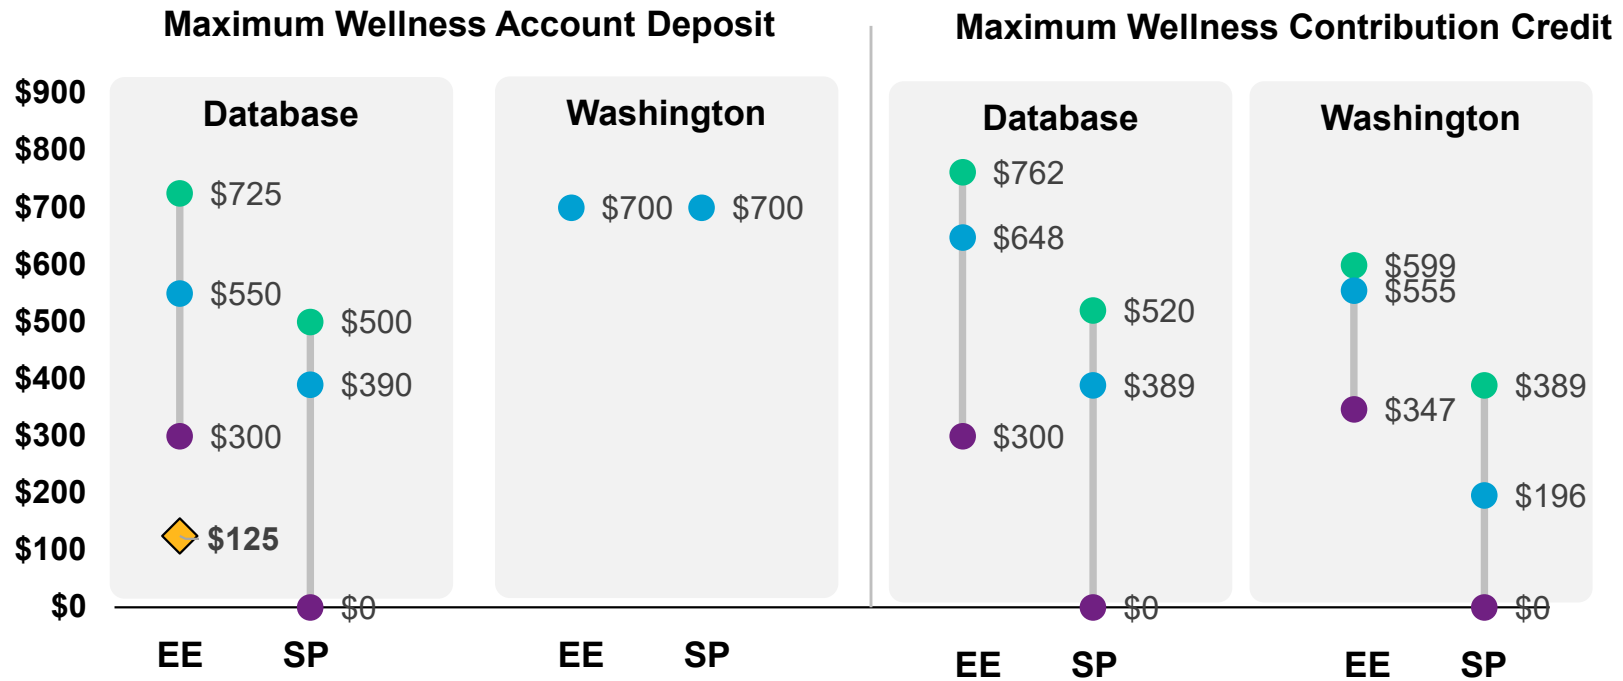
Maximum Wellness Account Deposit

Maximum Wellness Contribution Credit

$900
$800
$700
$600
$500
$400
$300
$200
$100
$0

Database

$725
$550
$300
$125
$500
$390
$0

EE SP

Washington

$700 $700

EE SP

Database

$762
$648
$300
$520
$389
$0

EE SP

Washington

$599
$555
$347
$389
$196
$0

EE SP